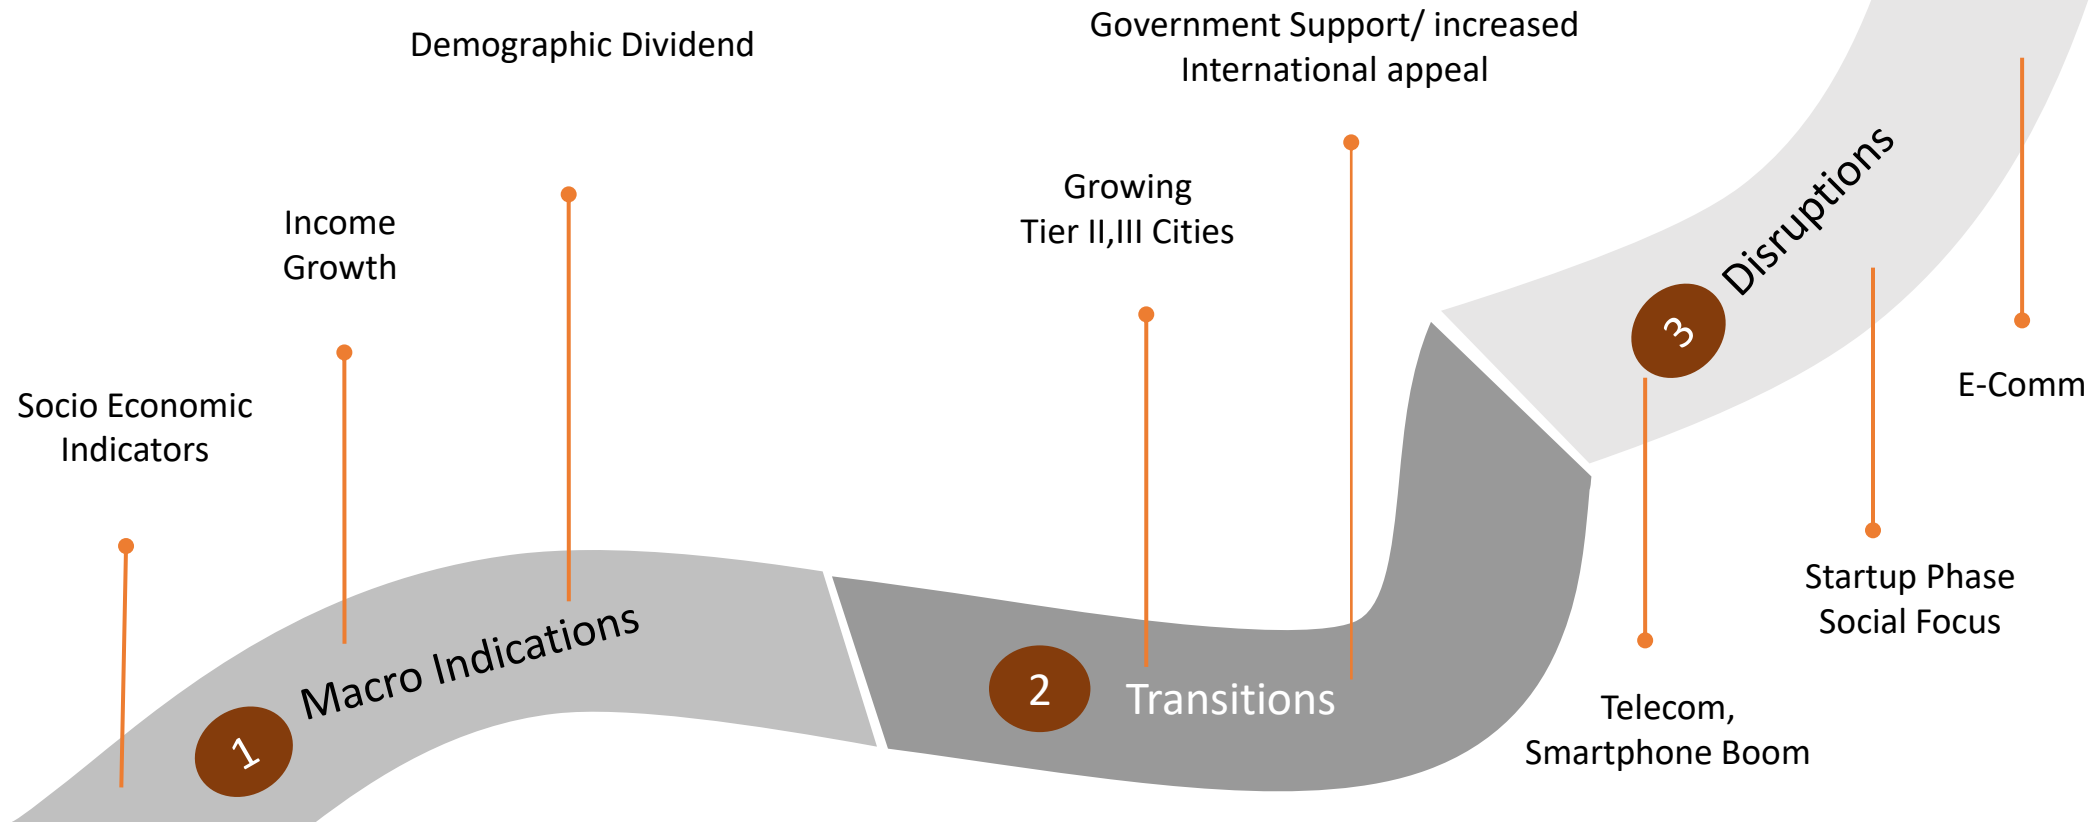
Demographic Dividend

Government Support/ increased International appeal

Income Growth

Socio Economic Indicators

Growing Tier II,III Cities

1 Macro Indications

2 Transitions

3 Disruptions

E-Comm

Startup Phase Social Focus

Telecom, Smartphone Boom